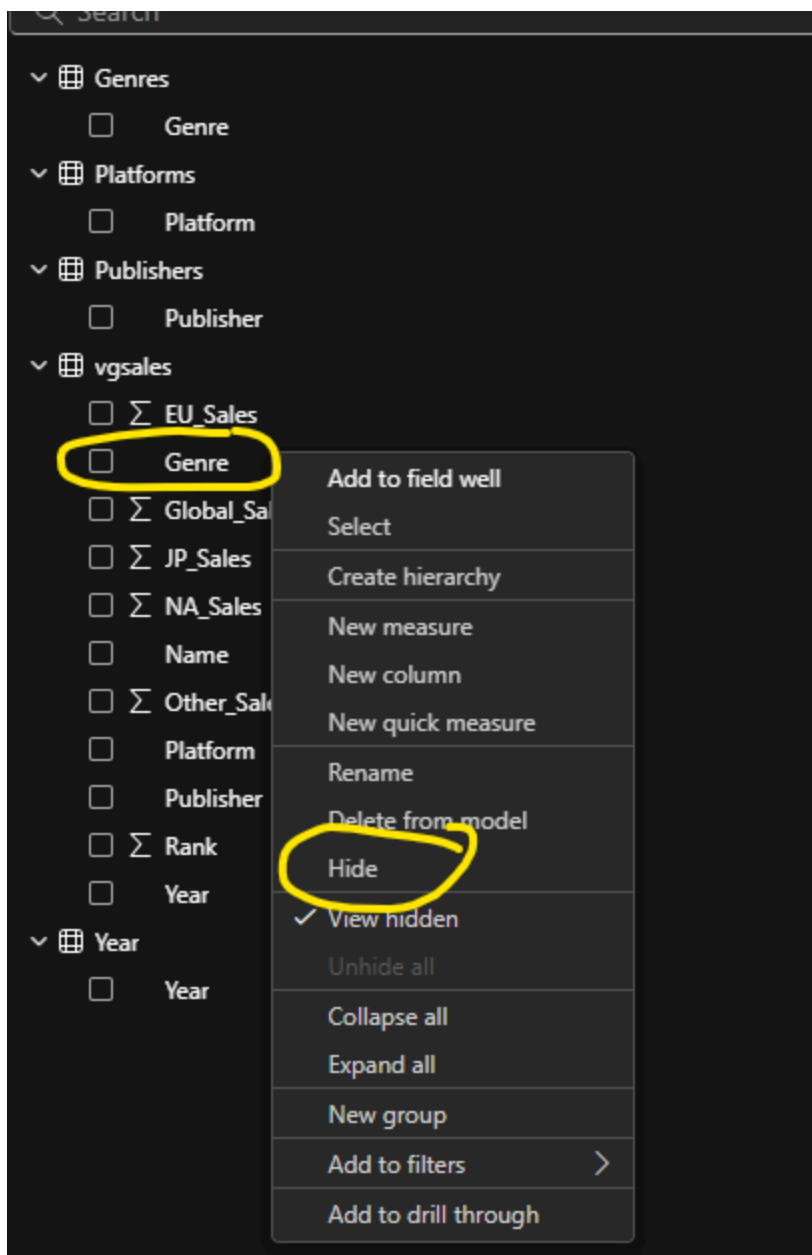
Search

Genres
Genre
Platforms
Platform
Publishers
Publisher
vgsales
∑ EU_Sales
Genre
∑ Global_Sal
∑ JP_Sales
∑ NA_Sales
Name
∑ Other_Sal
Platform
Publisher
∑ Rank
Year
Year
Year

Add to field well
Select
Create hierarchy
New measure
New column
New quick measure
Rename
Delete from model
Hide
✓ View hidden
Unhide all
Collapse all
Expand all
New group
Add to filters
Add to drill through